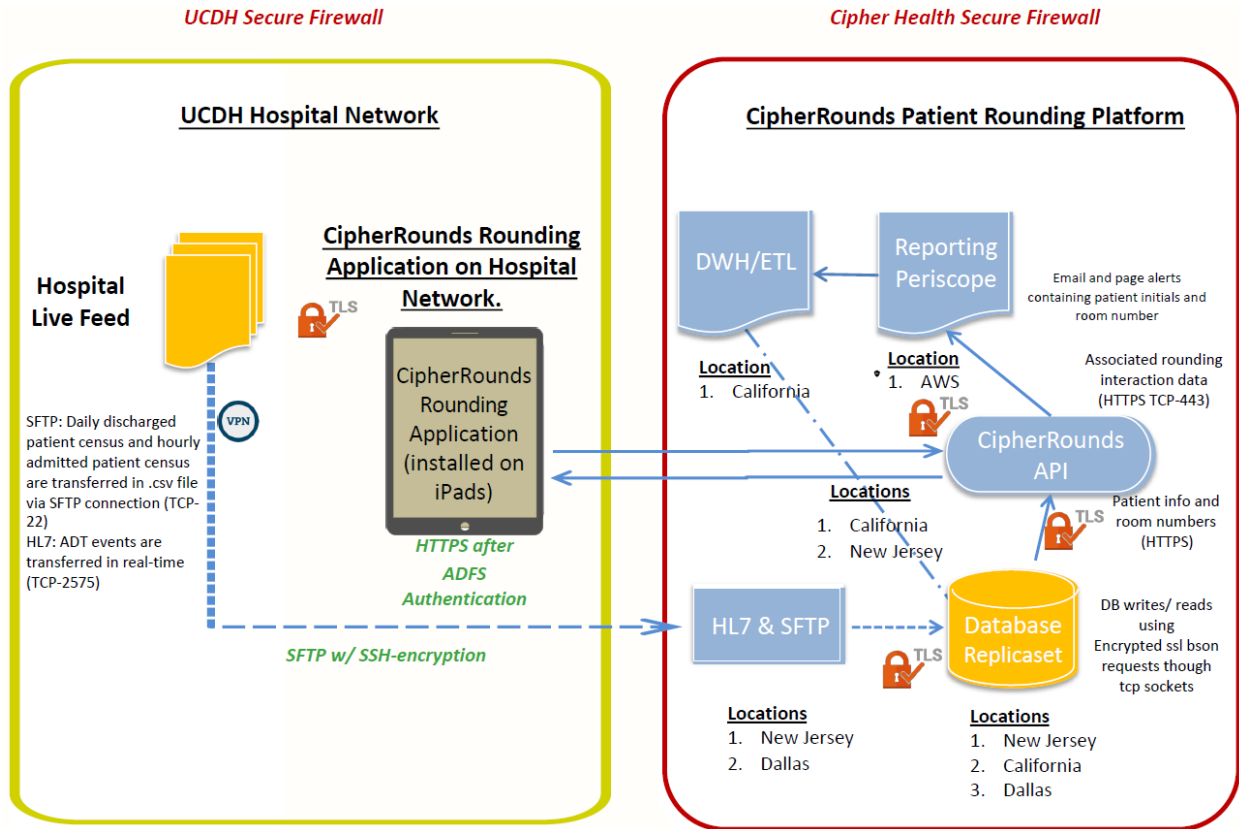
UCDH Secure Firewall

Cipher Health Secure Firewall

UCDH Hospital Network

CipherRounds Patient Rounding Platform

Hospital Live Feed

CipherRounds Rounding Application on Hospital Network.

TLS

CipherRounds Rounding Application (installed on iPads)

VPN

SFTP: Daily discharged patient census and hourly admitted patient census are transferred in .csv file via SFTP connection (TCP-22)
HL7: ADT events are transferred in real-time (TCP-2575)

HTTPS after ADFS Authentication

SFTP w/ SSH-encryption

DWH/ETL

Reporting Periscope

Email and page alerts containing patient initials and room number

Location
1. California

Location
1. AWS

TLS

Associated rounding interaction data (HTTPS TCP-443)

CipherRounds API

Locations
1. California
2. New Jersey

TLS

Patient info and room numbers (HTTPS)

HL7 & SFTP

Database Replicaset

DB writes/ reads using Encrypted ssl bson requests though tcp sockets

TLS

Locations
1. New Jersey
2. Dallas

Locations
1. New Jersey
2. California
3. Dallas